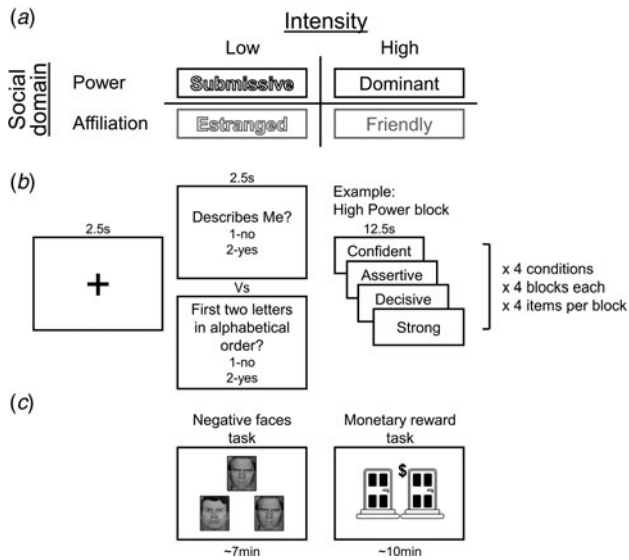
(a)

Intensity

Low High

Social domain

Power Submissive Dominant

Affiliation Estranged Friendly

(b)

2.5s

+

2.5s

Describes Me?
1-no
2-yes

Vs

First two letters in alphabetical order?
1-no
2-yes

Example:
High Power block

12.5s

Confident

Assertive

Decisive

Strong

x 4 conditions
x 4 blocks each
x 4 items per block

(c)

Negative faces task

~7min

Monetary reward task

$

~10min